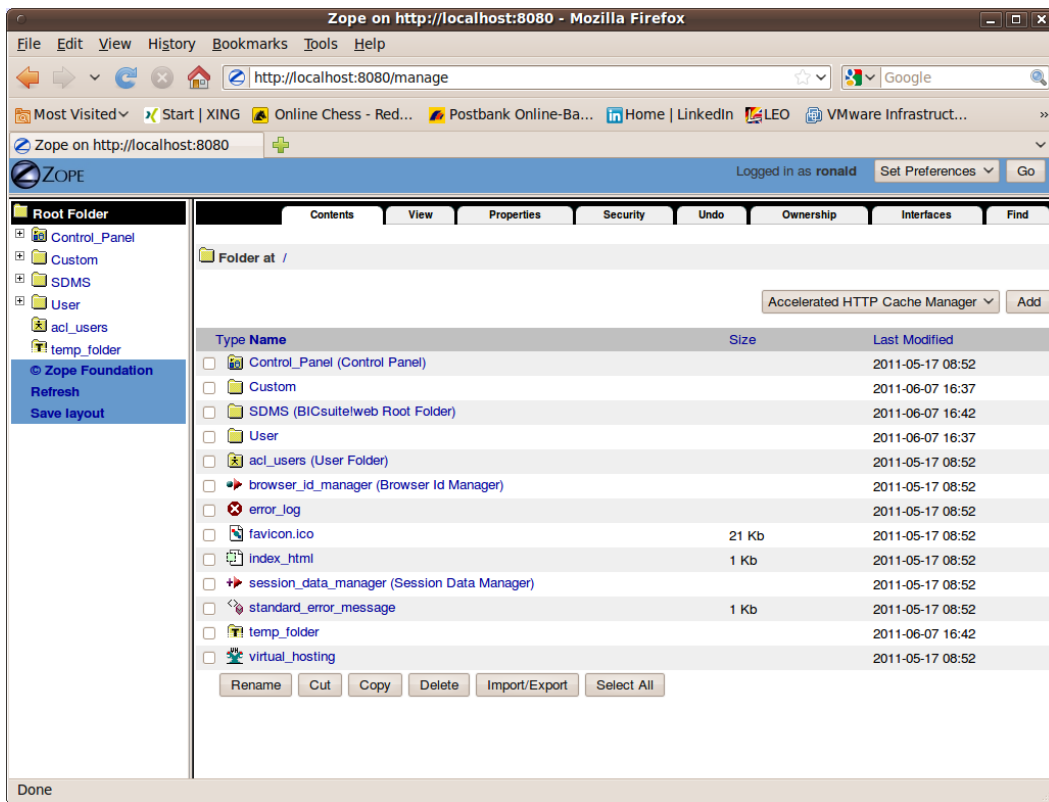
Zope on http://localhost:8080 - Mozilla Firefox

File Edit View History Bookmarks Tools Help

http://localhost:8080/manage

Google

Most Visited Start | XING Online Chess - Red... Postbank Online-Ba... Home | LinkedIn LEO VMware Infrastruct...

Zope on http://localhost:8080

ZOPE

Logged in as ronald Set Preferences Go

Root Folder
Control_Panel
Custom
SDMS
User
acl_users
temp_folder
© Zope Foundation
Refresh
Save layout

Contents View Properties Security Undo Ownership Interfaces Find

Folder at /

Accelerated HTTP Cache Manager Add

| Type Name | Size | Last Modified |
|---|---|---|
| Control_Panel (Control Panel) | | 2011-05-17 08:52 |
| Custom | | 2011-06-07 16:37 |
| SDMS (BICsuite!web Root Folder) | | 2011-06-07 16:42 |
| User | | 2011-06-07 16:37 |
| acl_users (User Folder) | | 2011-05-17 08:52 |
| browser_id_manager (Browser Id Manager) | | 2011-05-17 08:52 |
| error_log | | 2011-05-17 08:52 |
| favicon.ico | 21 Kb | 2011-05-17 08:52 |
| index_html | 1 Kb | 2011-05-17 08:52 |
| session_data_manager (Session Data Manager) | | 2011-05-17 08:52 |
| standard_error_message | 1 Kb | 2011-05-17 08:52 |
| temp_folder | | 2011-06-07 16:42 |
| virtual_hosting | | 2011-05-17 08:52 |

Rename Cut Copy Delete Import/Export Select All

Done